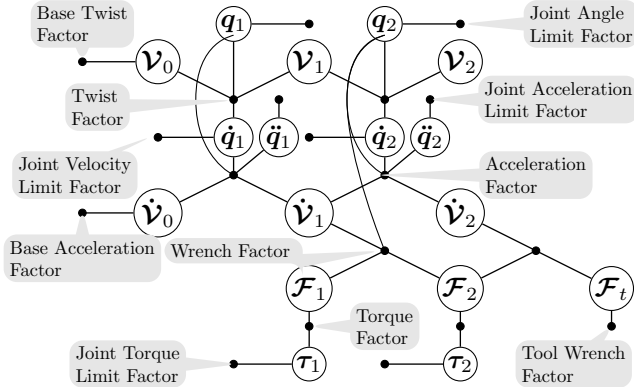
Base Twist Factor

$\boldsymbol{q}_1$

$\boldsymbol{q}_2$

Joint Angle Limit Factor

$\boldsymbol{\mathcal{V}}_0$

$\boldsymbol{\mathcal{V}}_1$

$\boldsymbol{\mathcal{V}}_2$

Joint Acceleration Limit Factor

Twist Factor

$\dot{\boldsymbol{q}}_1$

$\ddot{\boldsymbol{q}}_1$

$\dot{\boldsymbol{q}}_2$

$\ddot{\boldsymbol{q}}_2$

Joint Velocity Limit Factor

Acceleration Factor

$\dot{\boldsymbol{\mathcal{V}}}_0$

$\dot{\boldsymbol{\mathcal{V}}}_1$

$\dot{\boldsymbol{\mathcal{V}}}_2$

Base Acceleration Factor

Wrench Factor

$\boldsymbol{\mathcal{F}}_1$

$\boldsymbol{\mathcal{F}}_2$

$\boldsymbol{\mathcal{F}}_t$

Torque Factor

Joint Torque Limit Factor

$\boldsymbol{\tau}_1$

$\boldsymbol{\tau}_2$

Tool Wrench Factor